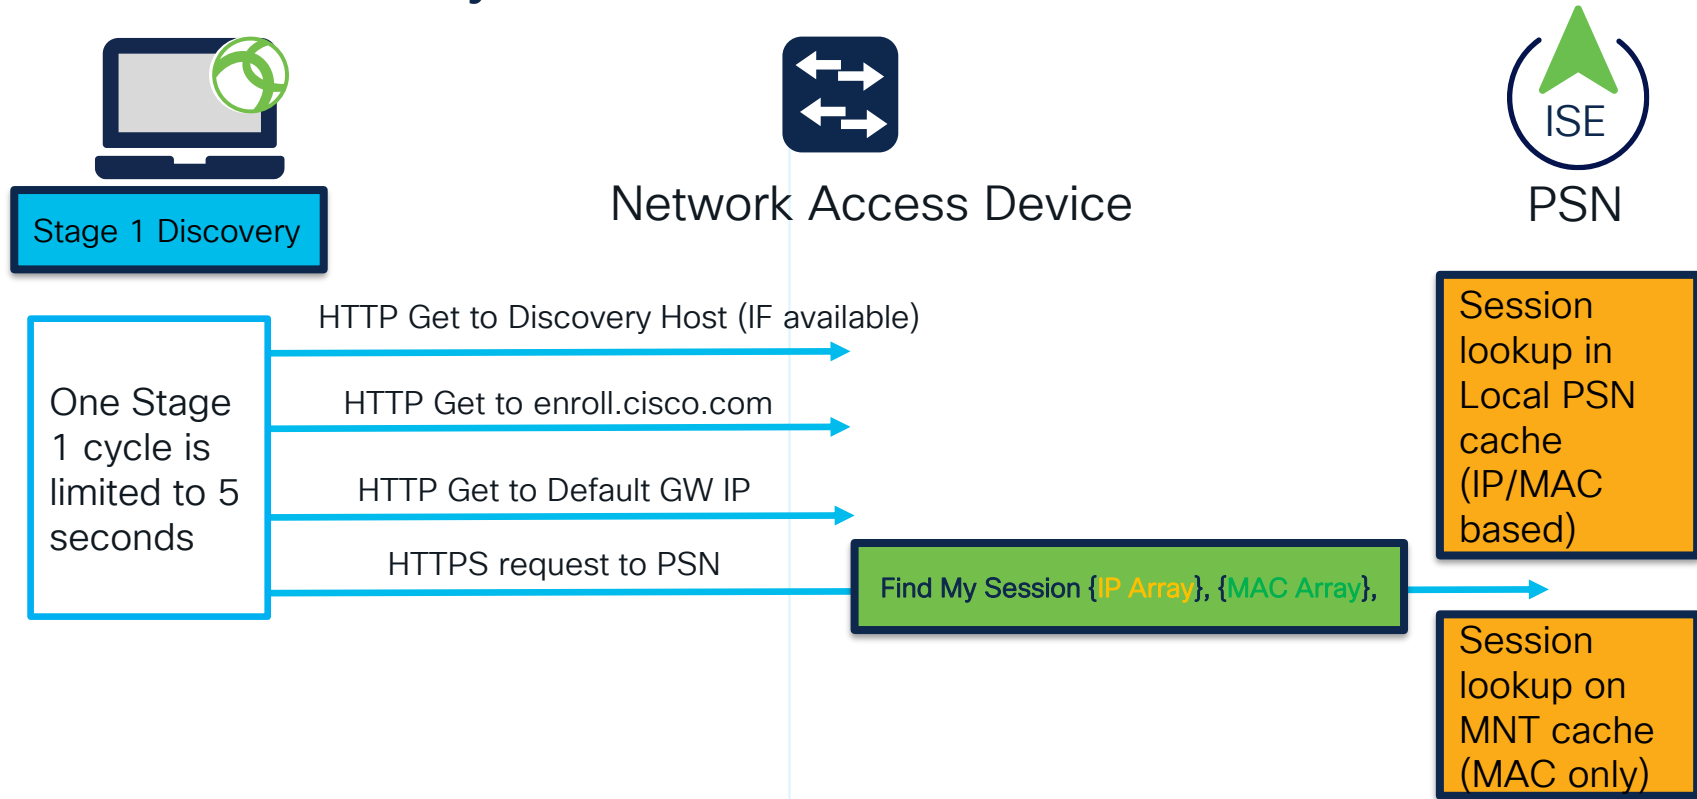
Stage 1 Discovery

Network Access Device

ISE

PSN

One Stage 1 cycle is limited to 5 seconds

HTTP Get to Discovery Host (IF available)

HTTP Get to enroll.cisco.com

HTTP Get to Default GW IP

HTTPS request to PSN

Find My Session {IP Array}, {MAC Array},

Session lookup in Local PSN cache (IP/MAC based)

Session lookup on MNT cache (MAC only)